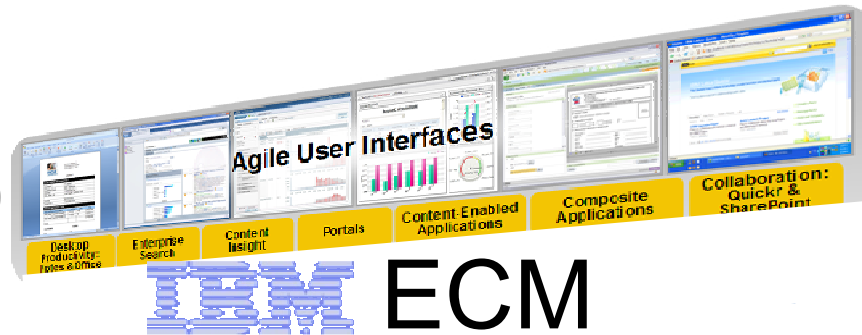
Agile User Interfaces

Desktop Productivity: Lotus & Office

Enterprise Search

Content Insight

Portals

Content-Enabled Applications

Composite Applications

Collaboration: Quickr & SharePoint

IBM ECM